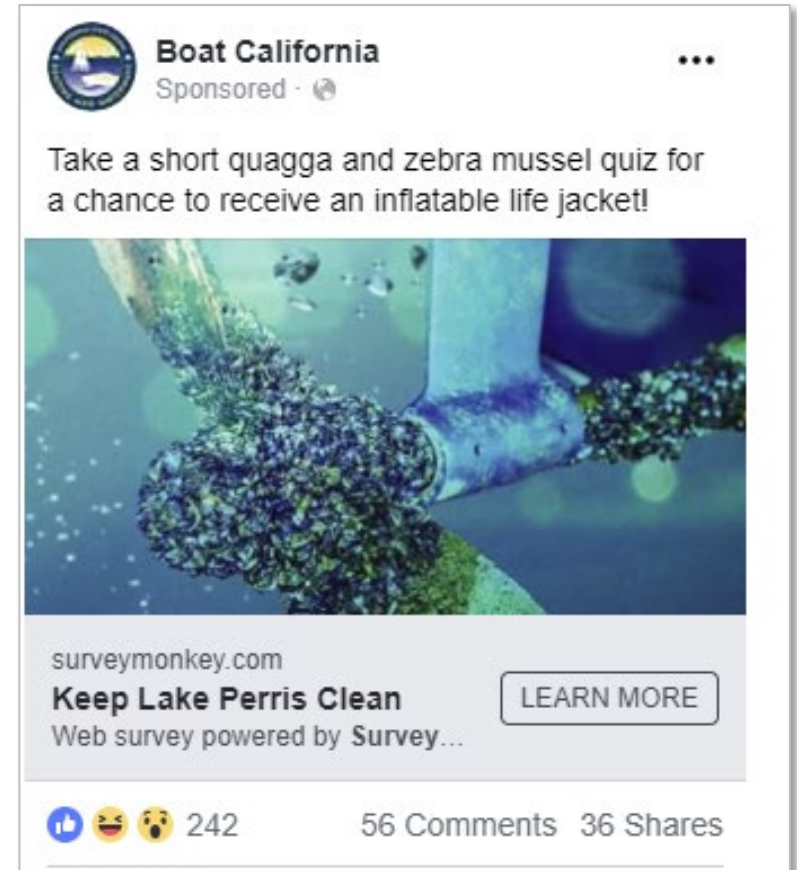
Boat California
Sponsored ·

Take a short quagga and zebra mussel quiz for a chance to receive an inflatable life jacket!

surveymonkey.com
Keep Lake Perris Clean
Web survey powered by Survey...
LEARN MORE

242 56 Comments 36 Shares